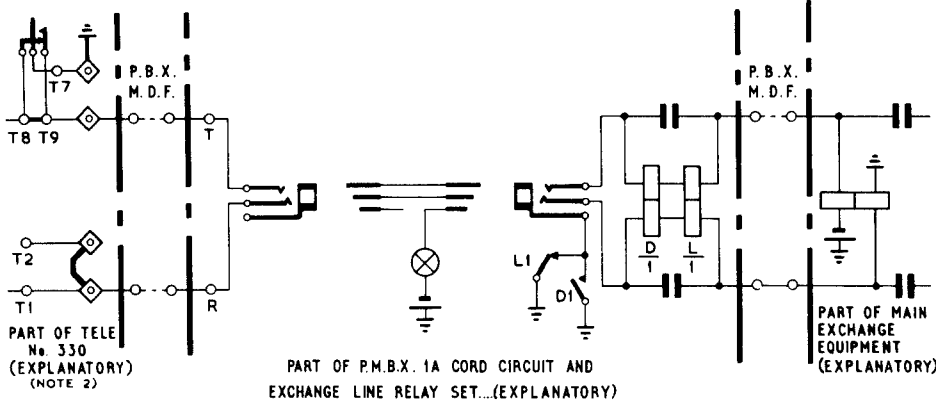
T7

T8 T9

P.B.X.
M.D.F.

T

T2

T1

R

PART OF TELE
No. 330
(EXPLANATORY)
(NOTE 2)

L1

D1

$\frac{D}{1}$

$\frac{L}{1}$

P.B.X.
M.D.F.

PART OF P.M.B.X. 1A CORD CIRCUIT AND
EXCHANGE LINE RELAY SET....(EXPLANATORY)

PART OF MAIN
EXCHANGE
EQUIPMENT
(EXPLANATORY)